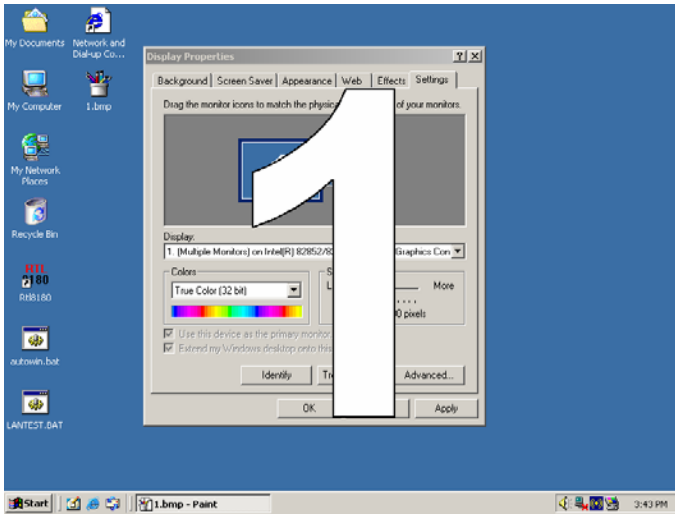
My Documents

Network and Dial-up Co...

My Computer

1.bmp

My Network Places

Recycle Bin

RTL 8180

Rtl8180

autowin.bat

LANTEST.BAT

Display Properties

?

X

Background

Screen Saver

Appearance

Web

Effects

Settings

Drag the monitor icons to match the physic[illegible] of your monitors.

1

Display:

1. (Multiple Monitors) on Intel(R) 82852/8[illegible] Graphics Con

Colors

True Color (32 bit)

S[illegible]

L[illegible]

More

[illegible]0 pixels

Use this device as the primary monitor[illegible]

Extend my Windows desktop onto thi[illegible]

Identify

Tr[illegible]

Advanced...

OK

Apply

Start

1.bmp - Paint

3:43 PM